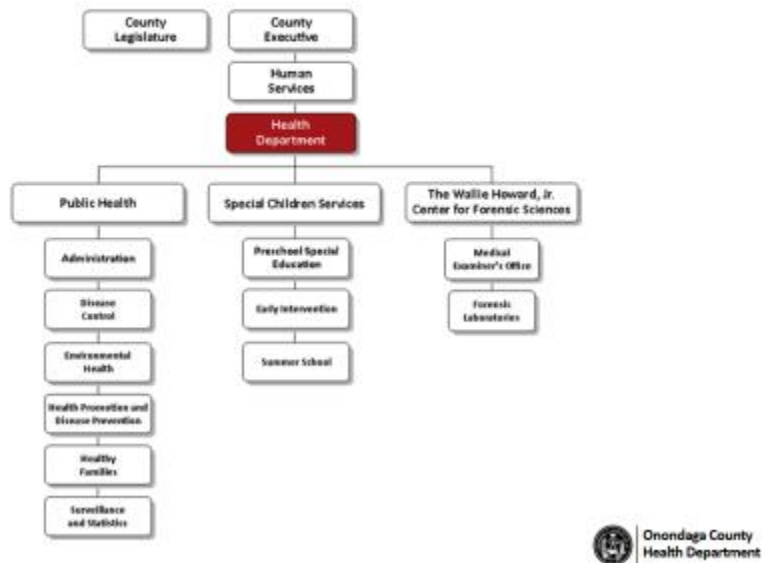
County Legislature

County Executive

Human Services

Health Department

Public Health

Administration

Disease Control

Environmental Health

Health Promotion and Disease Prevention

Healthy Families

Surveillance and Statistics

Special Children Services

Preschool Special Education

Early Intervention

Summer School

The Wallie Howard, Jr. Center for Forensic Sciences

Medical Examiner's Office

Forensic Laboratories

Onondaga County Health Department